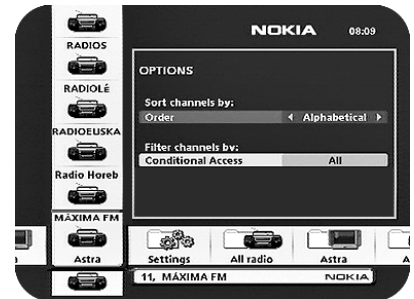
RADIOS
RADIOLÉ
RADIOEUSKA
Radio Horeb
MÁXIMA FM
Astra

NOKIA 08:09

OPTIONS

Sort channels by:
Order ◄ Alphabetical ►

Filter channels by:
Conditional Access All

Settings All radio Astra

11, MÁXIMA FM NOKIA